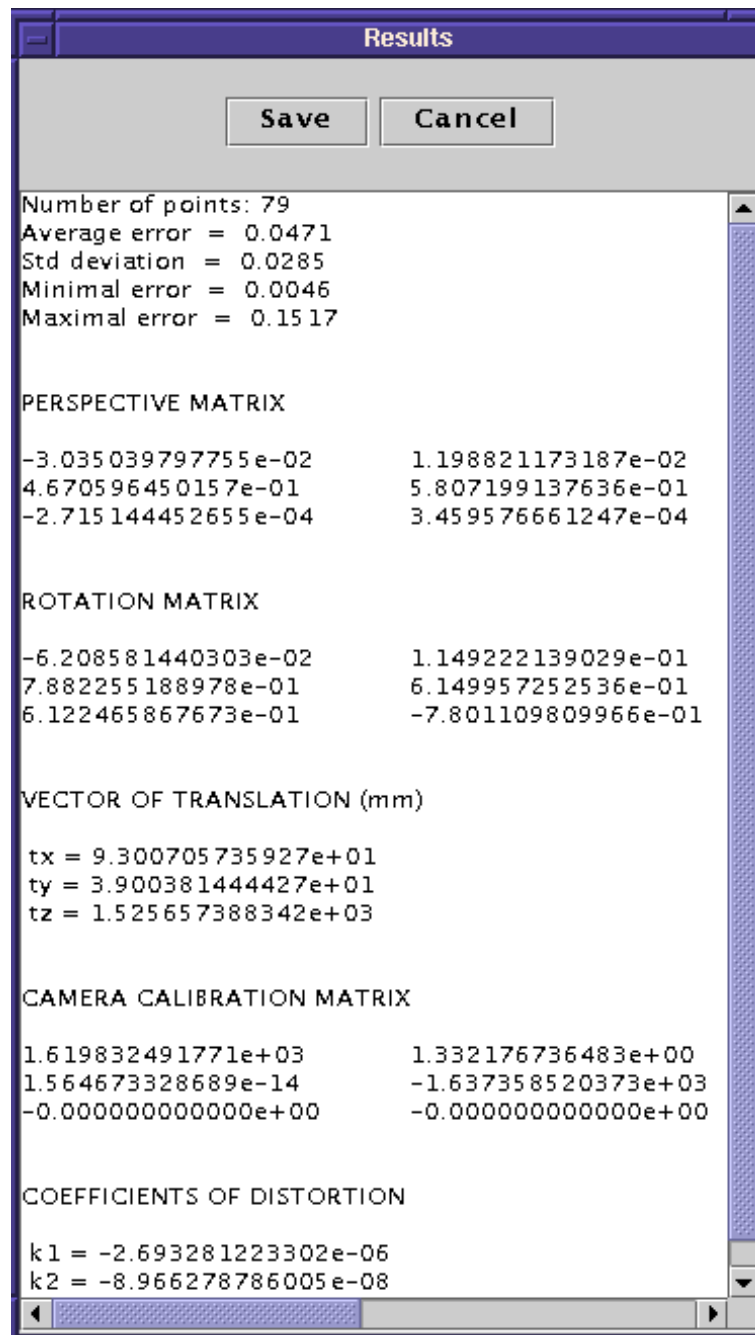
Results

Save Cancel

Number of points: 79
Average error = 0.0471
Std deviation = 0.0285
Minimal error = 0.0046
Maximal error = 0.1517

PERSPECTIVE MATRIX

| | |
|---|---|
| -3.035039797755e-02 | 1.198821173187e-02 |
| 4.670596450157e-01 | 5.807199137636e-01 |
| -2.715144452655e-04 | 3.459576661247e-04 |

ROTATION MATRIX

| | |
|---|---|
| -6.208581440303e-02 | 1.149222139029e-01 |
| 7.882255188978e-01 | 6.149957252536e-01 |
| 6.122465867673e-01 | -7.801109809966e-01 |

VECTOR OF TRANSLATION (mm)

tx = 9.300705735927e+01
ty = 3.900381444427e+01
tz = 1.525657388342e+03

CAMERA CALIBRATION MATRIX

| | |
|---|---|
| 1.619832491771e+03 | 1.332176736483e+00 |
| 1.564673328689e-14 | -1.637358520373e+03 |
| -0.000000000000e+00 | -0.000000000000e+00 |

COEFFICIENTS OF DISTORTION

k1 = -2.693281223302e-06
k2 = -8.966278786005e-08